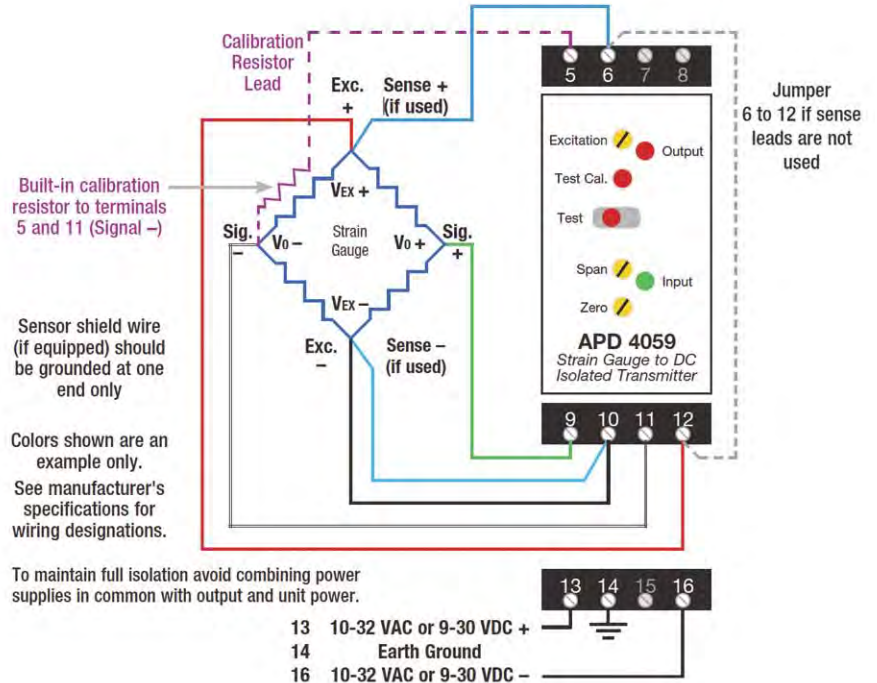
Calibration Resistor Lead

Exc. +

Sense + (if used)

5 6 7 8

Jumper 6 to 12 if sense leads are not used

Built-in calibration resistor to terminals 5 and 11 (Signal –)

$V_{EX}$ +

Sig. –

$V_0$ –

Strain Gauge

$V_0$ +

Sig. +

$V_{EX}$ –

Excitation

Output

Test Cal.

Test

Span

Input

Zero

APD 4059

Strain Gauge to DC Isolated Transmitter

Sensor shield wire (if equipped) should be grounded at one end only

Exc. –

Sense – (if used)

Colors shown are an example only.

See manufacturer's specifications for wiring designations.

9 10 11 12

To maintain full isolation avoid combining power supplies in common with output and unit power.

13 14 15 16

13 10-32 VAC or 9-30 VDC +

14 Earth Ground

16 10-32 VAC or 9-30 VDC –